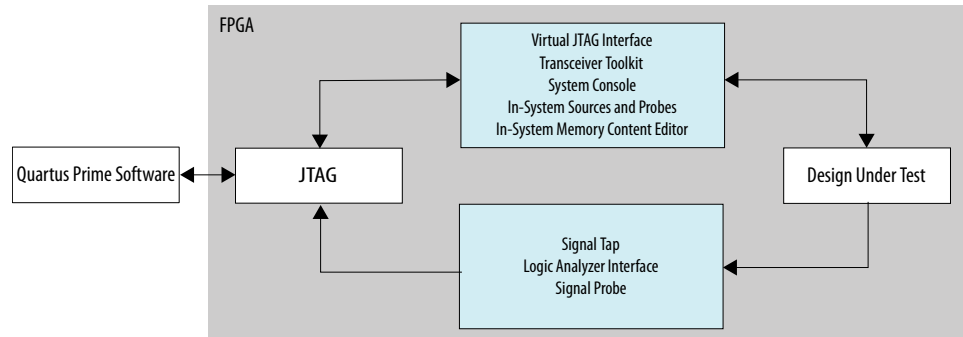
FPGA

Virtual JTAG Interface
Transceiver Toolkit
System Console
In-System Sources and Probes
In-System Memory Content Editor

Quartus Prime Software

JTAG

Design Under Test

Signal Tap
Logic Analyzer Interface
Signal Probe